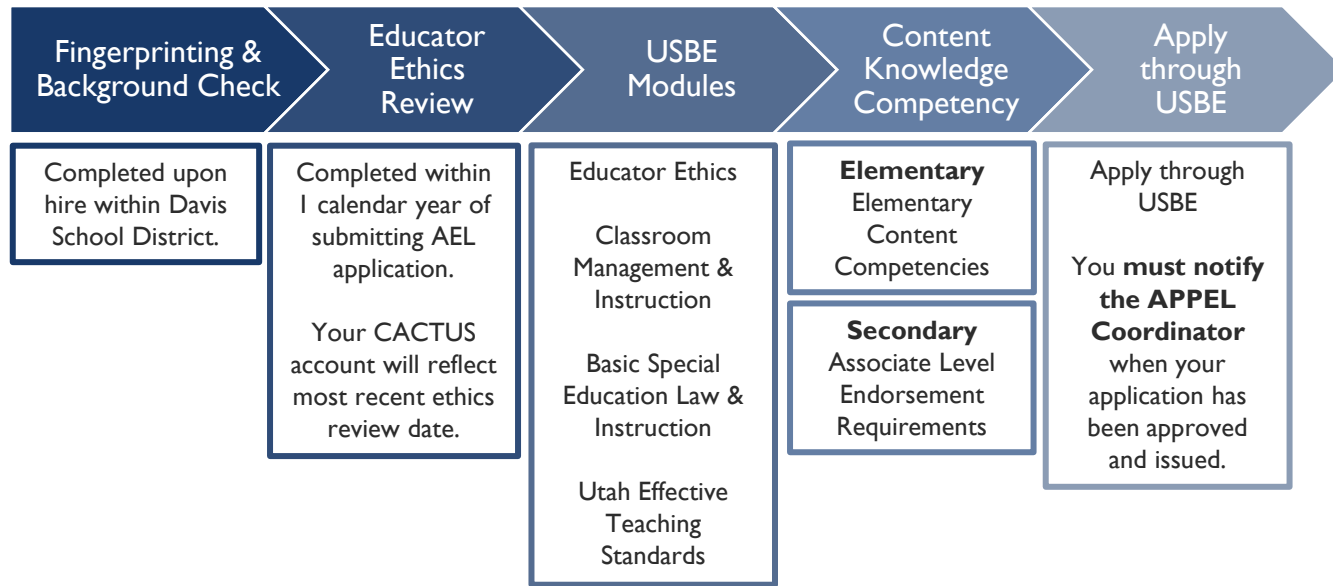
Fingerprinting & Background Check

Educator Ethics Review

USBE Modules

Content Knowledge Competency

Apply through USBE

Completed upon hire within Davis School District.

Completed within 1 calendar year of submitting AEL application.

Your CACTUS account will reflect most recent ethics review date.

Educator Ethics

Classroom Management & Instruction

Basic Special Education Law & Instruction

Utah Effective Teaching Standards

**Elementary**
Elementary Content Competencies

**Secondary**
Associate Level Endorsement Requirements

Apply through USBE

You **must notify the APPEL Coordinator** when your application has been approved and issued.